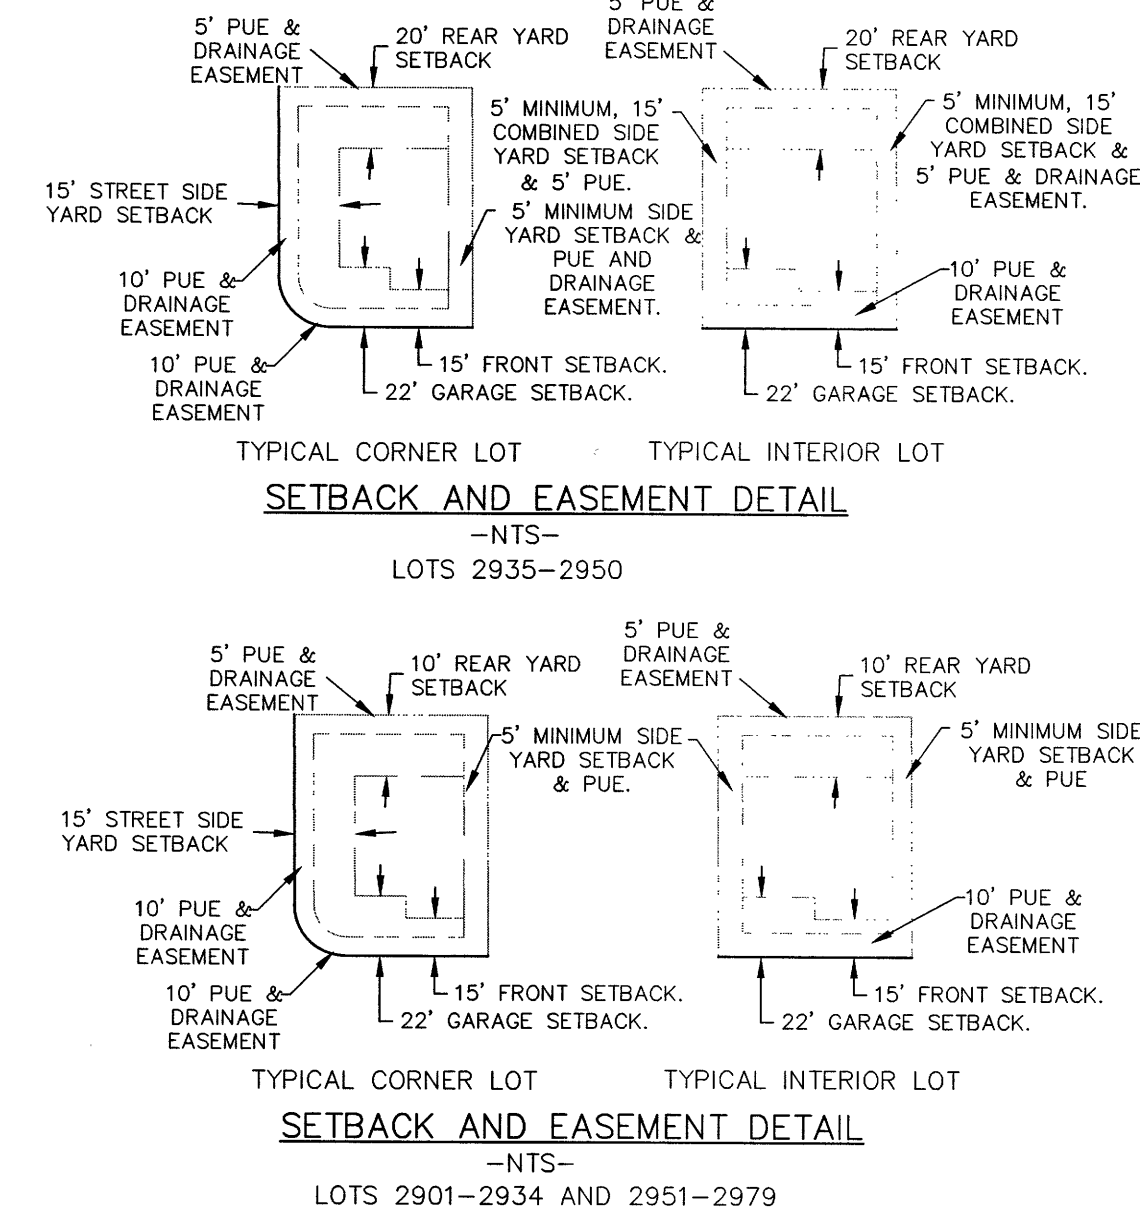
5' PUE & DRAINAGE EASEMENT

20' REAR YARD SETBACK

15' STREET SIDE YARD SETBACK

10' PUE & DRAINAGE EASEMENT

10' PUE & DRAINAGE EASEMENT

5' MINIMUM SIDE YARD SETBACK & PUE AND DRAINAGE EASEMENT.

15' FRONT SETBACK.

22' GARAGE SETBACK.

5' PUE & DRAINAGE EASEMENT

20' REAR YARD SETBACK

5' MINIMUM, 15' COMBINED SIDE YARD SETBACK & 5' PUE.

5' MINIMUM, 15' COMBINED SIDE YARD SETBACK & 5' PUE & DRAINAGE EASEMENT.

10' PUE & DRAINAGE EASEMENT

15' FRONT SETBACK.

22' GARAGE SETBACK.

TYPICAL CORNER LOT

TYPICAL INTERIOR LOT

SETBACK AND EASEMENT DETAIL
-NTS-
LOTS 2935-2950

5' PUE & DRAINAGE EASEMENT

10' REAR YARD SETBACK

5' MINIMUM SIDE YARD SETBACK & PUE.

15' STREET SIDE YARD SETBACK

10' PUE & DRAINAGE EASEMENT

10' PUE & DRAINAGE EASEMENT

15' FRONT SETBACK.

22' GARAGE SETBACK.

5' PUE & DRAINAGE EASEMENT

10' REAR YARD SETBACK

5' MINIMUM SIDE YARD SETBACK & PUE

10' PUE & DRAINAGE EASEMENT

15' FRONT SETBACK.

22' GARAGE SETBACK.

TYPICAL CORNER LOT

TYPICAL INTERIOR LOT

SETBACK AND EASEMENT DETAIL
-NTS-
LOTS 2901-2934 AND 2951-2979